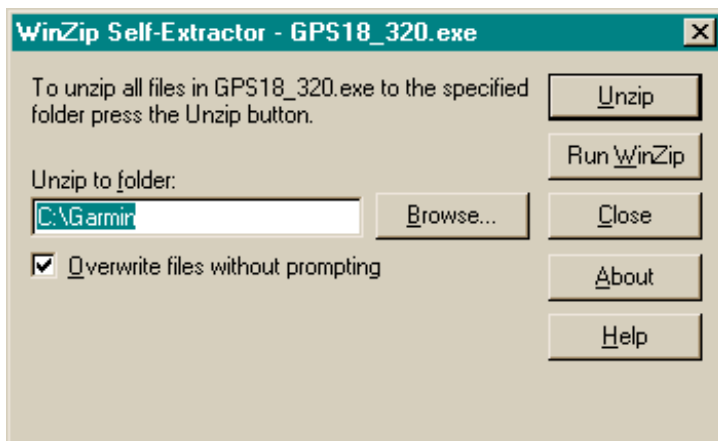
WinZip Self-Extractor - GPS18_320.exe

To unzip all files in GPS18_320.exe to the specified folder press the Unzip button.

Unzip to folder:

C:\Garmin

Browse...

Overwrite files without prompting

Unzip

Run WinZip

Close

About

Help